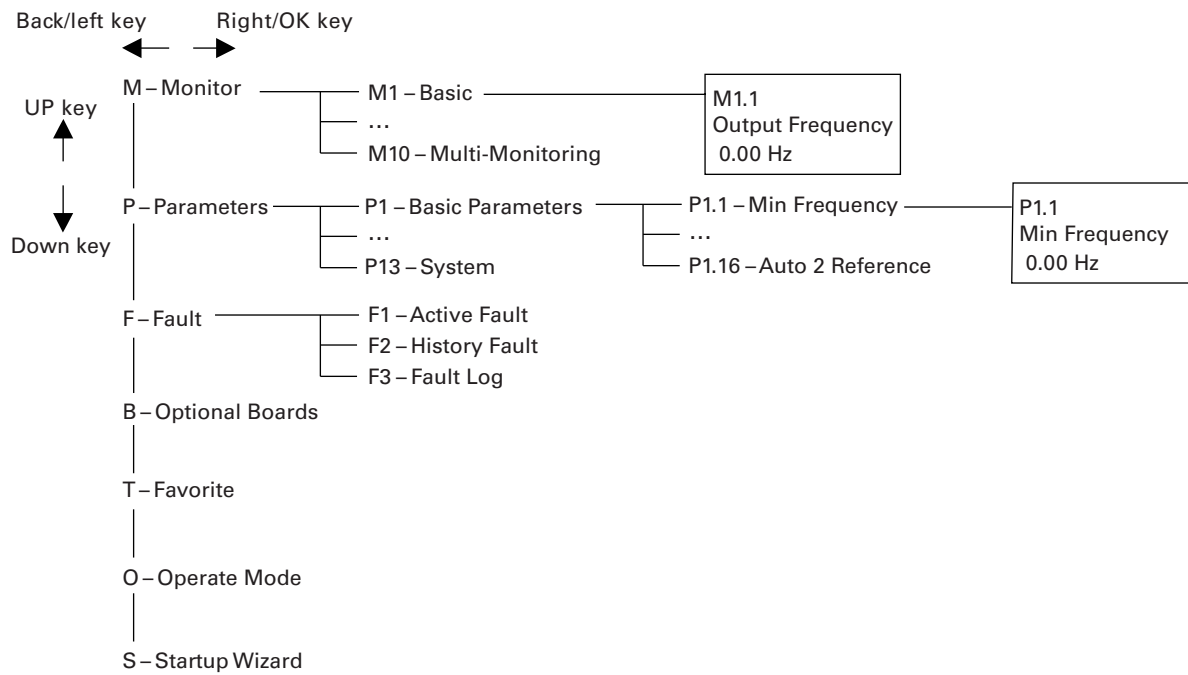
Back/left key    Right/OK key

UP key

Down key

M – Monitor

M1 – Basic

…

M10 – Multi-Monitoring

M1.1
Output Frequency
0.00 Hz

P – Parameters

P1 – Basic Parameters

…

P13 – System

P1.1 – Min Frequency

…

P1.16 – Auto 2 Reference

P1.1
Min Frequency
0.00 Hz

F – Fault

F1 – Active Fault

F2 – History Fault

F3 – Fault Log

B – Optional Boards

T – Favorite

O – Operate Mode

S – Startup Wizard